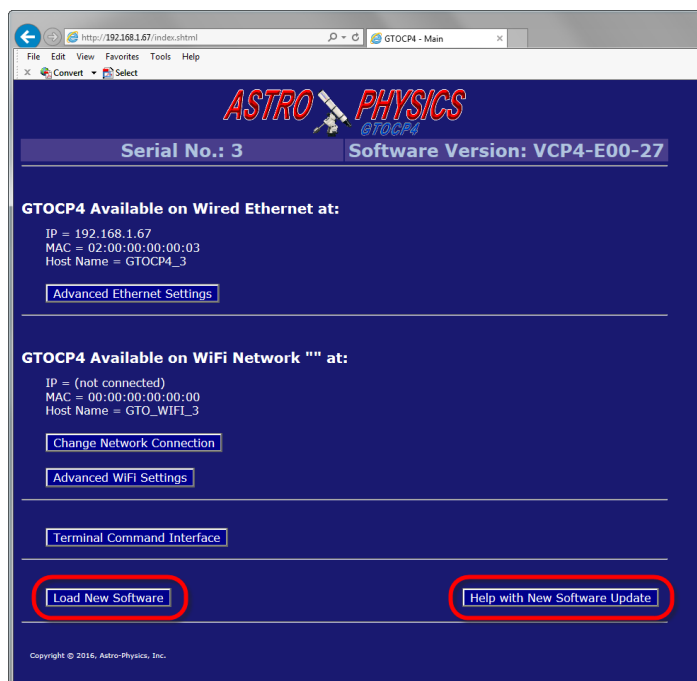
http://192.168.1.67/index.shtml

GTOCP4 - Main

File Edit View Favorites Tools Help

Convert Select

ASTRO PHYSICS

GTOCP4

Serial No.: 3

Software Version: VCP4-E00-27

GTOCP4 Available on Wired Ethernet at:

IP = 192.168.1.67
MAC = 02:00:00:00:00:03
Host Name = GTOCP4_3

Advanced Ethernet Settings

GTOCP4 Available on WiFi Network "" at:

IP = (not connected)
MAC = 00:00:00:00:00:00
Host Name = GTO_WIFI_3

Change Network Connection

Advanced WiFi Settings

Terminal Command Interface

Load New Software

Help with New Software Update

Copyright © 2016, Astro-Physics, Inc.